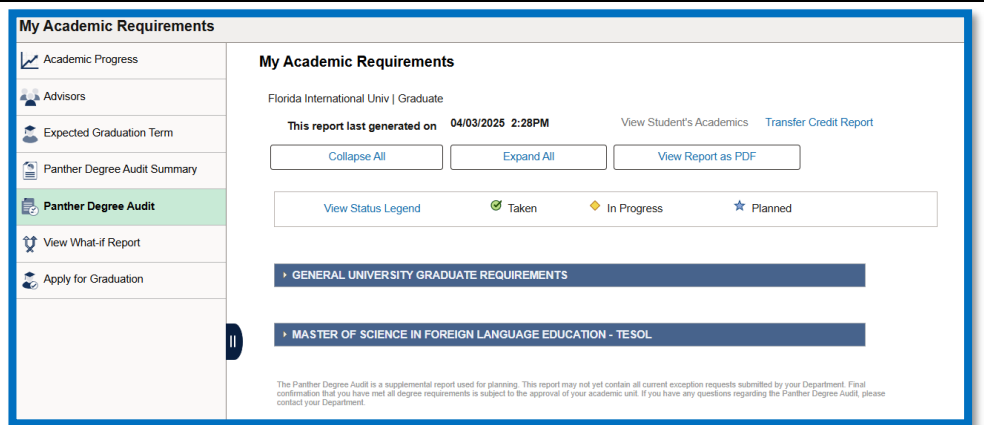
My Academic Requirements

Academic Progress

Advisors

Expected Graduation Term

Panther Degree Audit Summary

Panther Degree Audit

View What-if Report

Apply for Graduation

My Academic Requirements

Florida International Univ | Graduate

This report last generated on 04/03/2025 2:28PM

View Student's Academics Transfer Credit Report

Collapse All

Expand All

View Report as PDF

View Status Legend Taken In Progress Planned

GENERAL UNIVERSITY GRADUATE REQUIREMENTS

MASTER OF SCIENCE IN FOREIGN LANGUAGE EDUCATION - TESOL

The Panther Degree Audit is a supplemental report used for planning. This report may not yet contain all current exception requests submitted by your Department. Final confirmation that you have met all degree requirements is subject to the approval of your academic unit. If you have any questions regarding the Panther Degree Audit, please contact your Department.